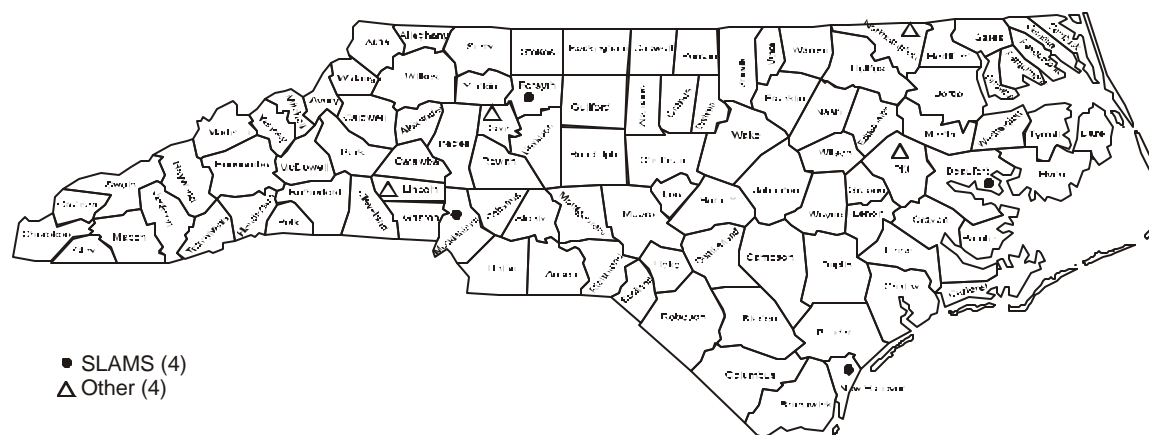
Ashe
Alleghany
Surry
Stokes
Rockingham
Caswell
Person
Granville
Vance
Warren
Northampton
Hertford
Gates
Currituck
Camden
Pasquotank
Perquimans
Chowan
Watauga
Wilkes
Yadkin
Forsyth
Guilford
Alamance
Orange
Durham
Halifax
Bertie
Washington
Tyrrell
Dare
Avery
Mitchell
Yancey
Madison
Caldwell
Alexander
Iredell
Davie
Davidson
Randolph
Chatham
Wake
Franklin
Nash
Edgecombe
Martin
Beaufort
Hyde
Buncombe
McDowell
Burke
Catawba
Rowan
Pitt
Wilson
Haywood
Swain
Graham
Cherokee
Clay
Macon
Jackson
Transylvania
Henderson
Polk
Rutherford
Cleveland
Lincoln
Gaston
Mecklenburg
Cabarrus
Stanly
Montgomery
Moore
Lee
Harnett
Johnston
Wayne
Greene
Lenoir
Craven
Pamlico
Union
Anson
Richmond
Scotland
Hoke
Cumberland
Sampson
Duplin
Jones
Carteret
Onslow
Robeson
Bladen
Pender
Columbus
New Hanover
Brunswick

SLAMS (4)
Other (4)